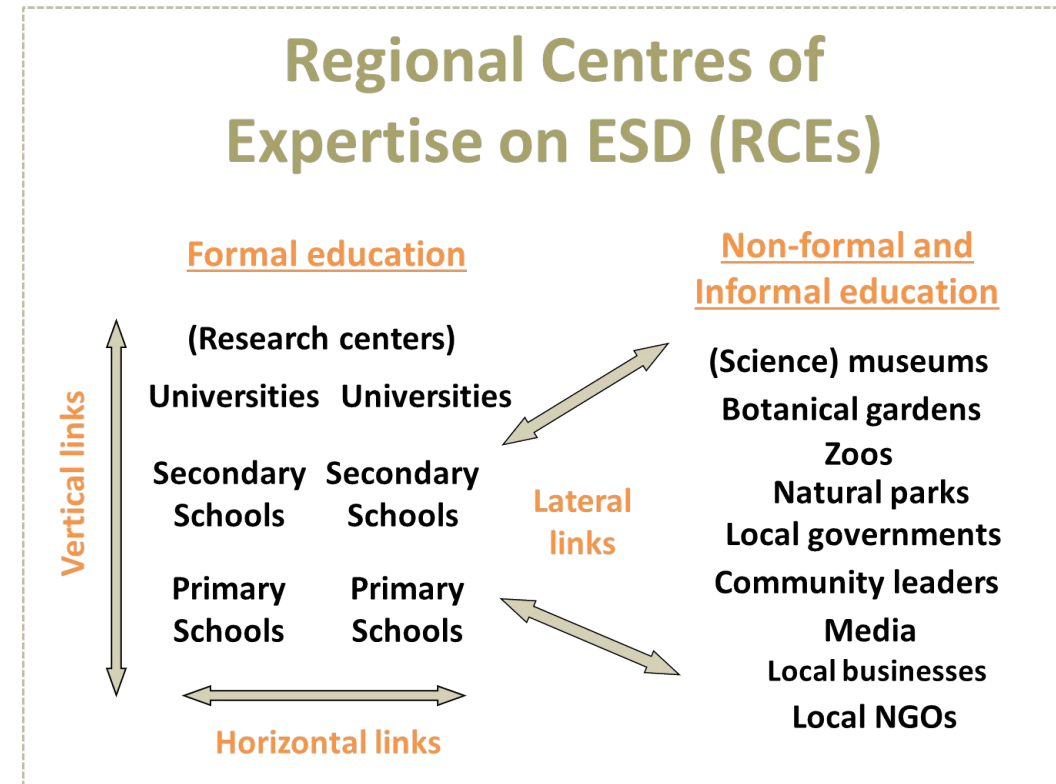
Regional Centres of Expertise on ESD (RCEs)

Formal education

(Research centers)

Universities Universities

Secondary Schools Secondary Schools

Primary Schools Primary Schools

Vertical links

Horizontal links

Lateral links

Non-formal and Informal education

(Science) museums
Botanical gardens
Zoos
Natural parks
Local governments
Community leaders
Media
Local businesses
Local NGOs